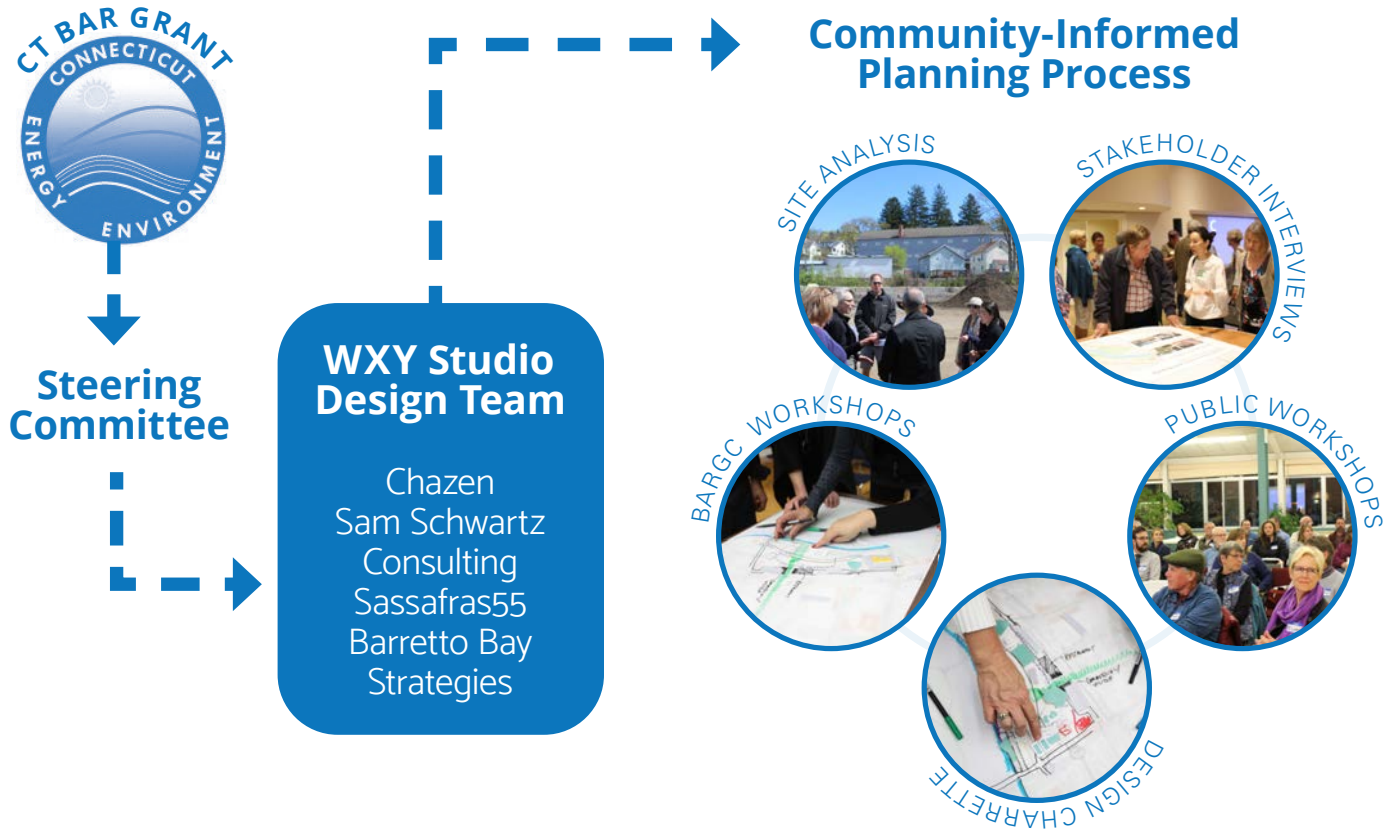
CT BAR GRANT
CONNECTICUT
ENERGY
ENVIRONMENT

Steering Committee

WXY Studio Design Team

Chazen
Sam Schwartz Consulting
Sassafras55
Barretto Bay Strategies

Community-Informed Planning Process

SITE ANALYSIS

STAKEHOLDER INTERVIEWS

BARGC WORKSHOPS

PUBLIC WORKSHOPS

DESIGN CHARETTE